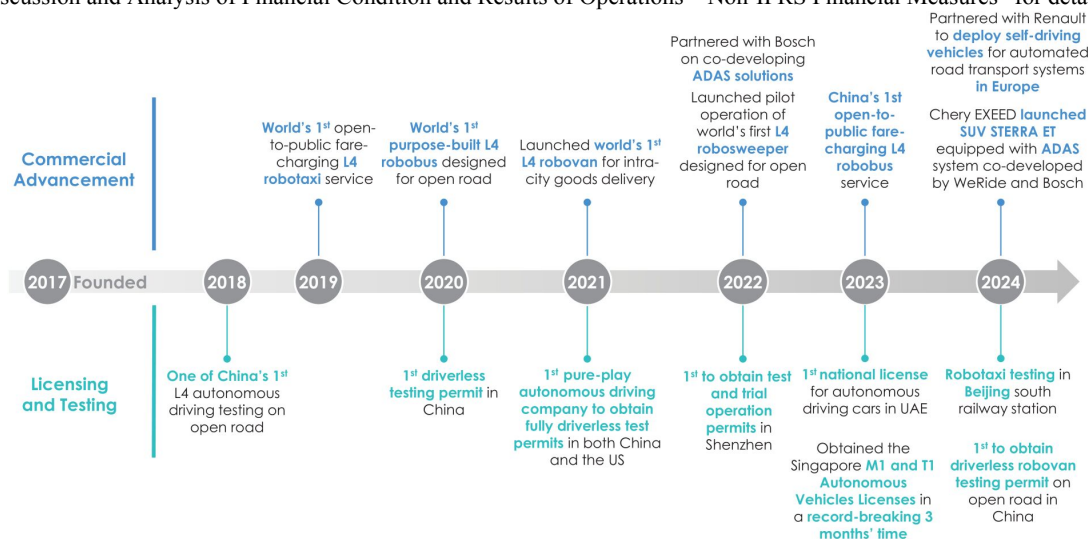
scussion and Analysis of Financial Condition and Results of Operations—Non-IFRS Financial Measures" for detai

Commercial Advancement

World's 1$^{st}$ open-to-public fare-charging L4 robotaxi service

World's 1$^{st}$ purpose-built L4 robobus designed for open road

Launched world's 1$^{st}$ L4 robovan for intra-city goods delivery

Partnered with Bosch on co-developing ADAS solutions

Launched pilot operation of world's first L4 robosweeper designed for open road

China's 1st open-to-public fare-charging L4 robobus service

Partnered with Renault to deploy self-driving vehicles for automated road transport systems in Europe

Chery EXEED launched SUV STERRA ET equipped with ADAS system co-developed by WeRide and Bosch

2017 Founded 2018 2019 2020 2021 2022 2023 2024

Licensing and Testing

One of China's 1$^{st}$ L4 autonomous driving testing on open road

1$^{st}$ driverless testing permit in China

1$^{st}$ pure-play autonomous driving company to obtain fully driverless test permits in both China and the US

1$^{st}$ to obtain test and trial operation permits in Shenzhen

1$^{st}$ national license for autonomous driving cars in UAE

Obtained the Singapore M1 and T1 Autonomous Vehicles Licenses in a record-breaking 3 months' time

Robotaxi testing in Beijing south railway station

1$^{st}$ to obtain driverless robovan testing permit on open road in China